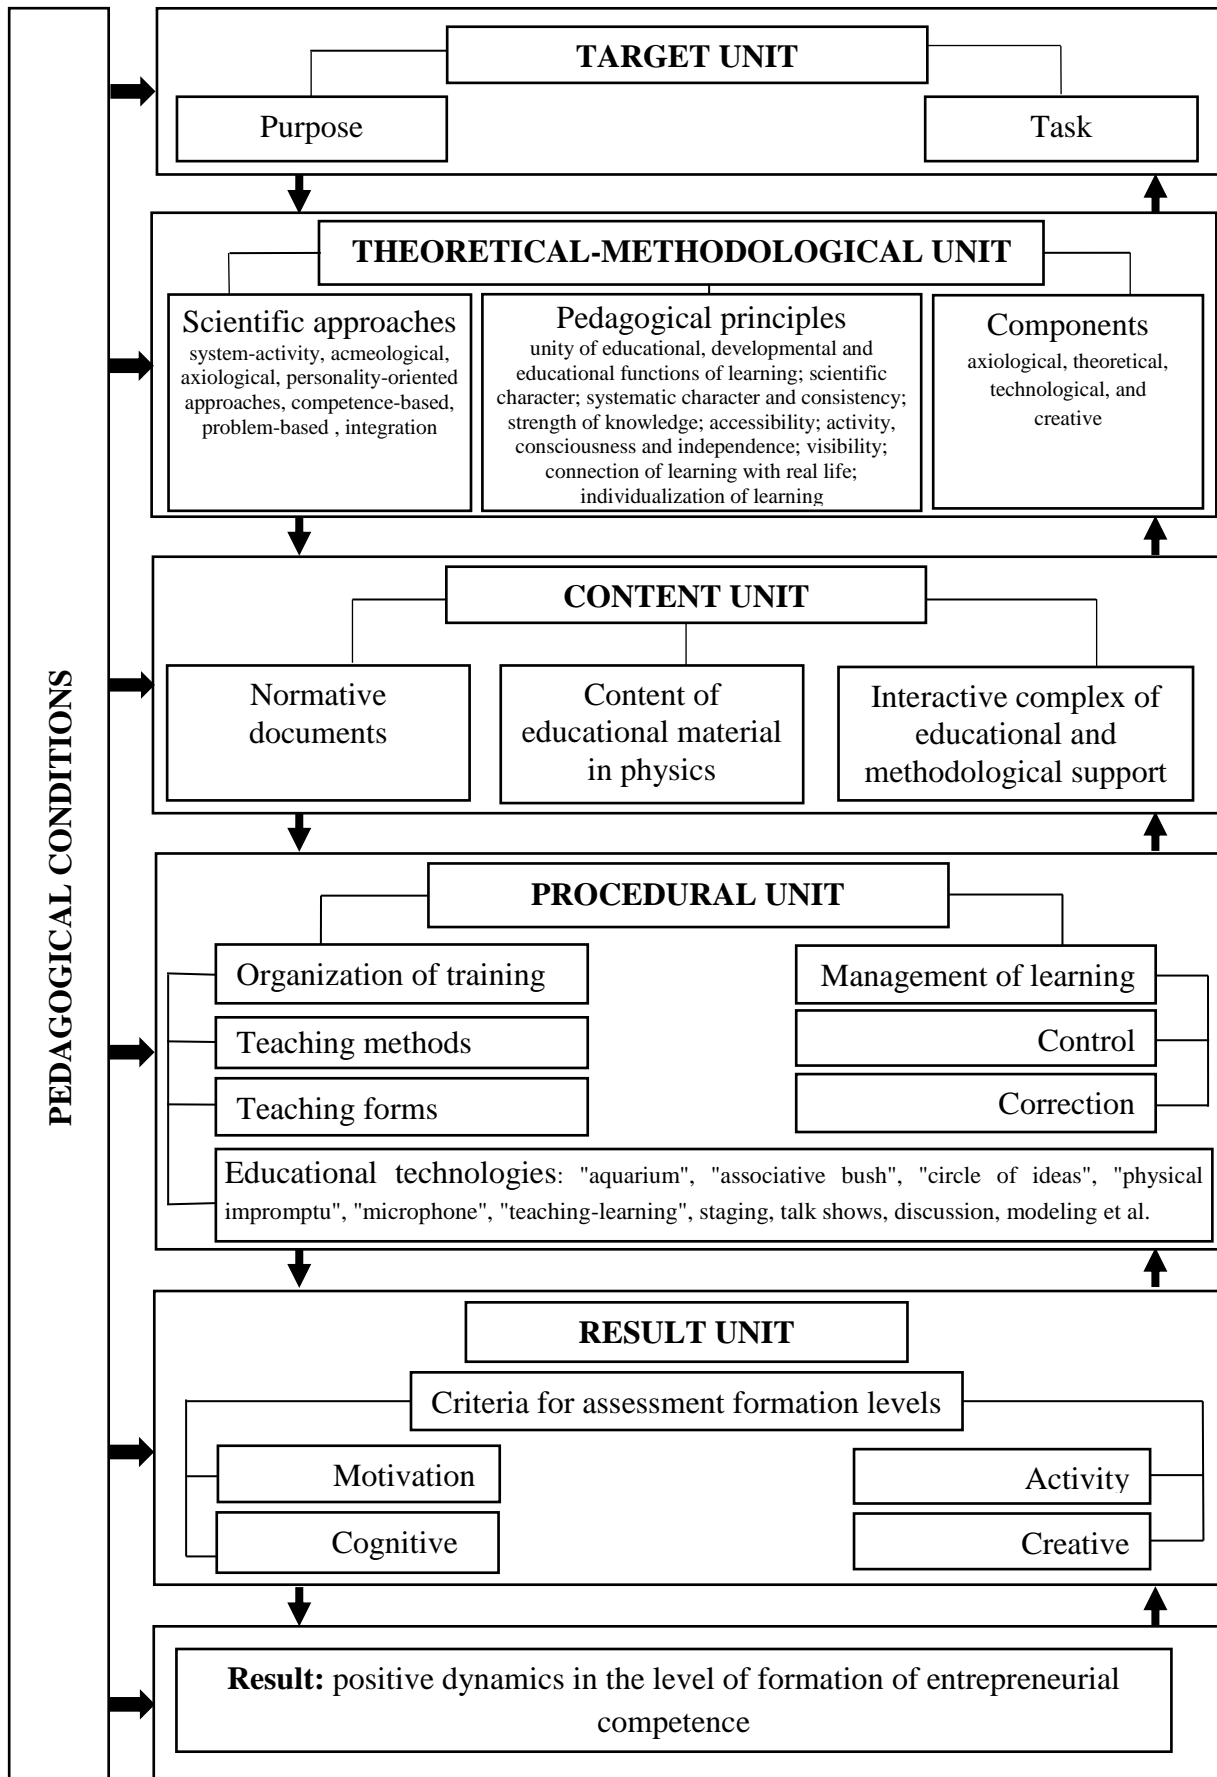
PEDAGOGICAL CONDITIONS

TARGET UNIT

Purpose

Task

THEORETICAL-METHODOLOGICAL UNIT

Scientific approaches
system-activity, acmeological, axiological, personality-oriented approaches, competence-based, problem-based , integration

Pedagogical principles
unity of educational, developmental and educational functions of learning; scientific character; systematic character and consistency; strength of knowledge; accessibility; activity, consciousness and independence; visibility; connection of learning with real life; individualization of learning

Components
axiological, theoretical, technological, and creative

CONTENT UNIT

Normative documents

Content of educational material in physics

Interactive complex of educational and methodological support

PROCEDURAL UNIT

Organization of training

Teaching methods

Teaching forms

Management of learning

Control

Correction

Educational technologies: "aquarium", "associative bush", "circle of ideas", "physical impromptu", "microphone", "teaching-learning", staging, talk shows, discussion, modeling et al.

RESULT UNIT

Criteria for assessment formation levels

Motivation

Cognitive

Activity

Creative

Result: positive dynamics in the level of formation of entrepreneurial competence